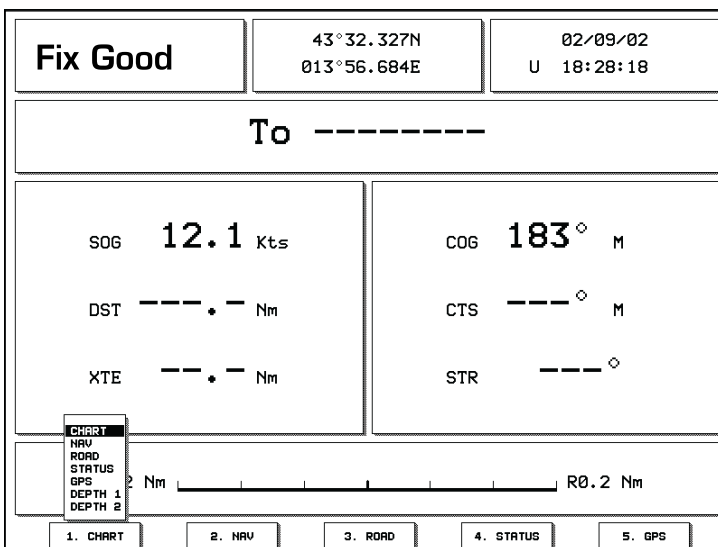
Fix Good

43°32.327N
013°56.684E

02/09/02
U 18:28:18

To --------

SOG 12.1 Kts

DST ---.- Nm

XTE --.- Nm

COG 183° M

CTS ---° M

STR ---°

CHART
NAV
ROAD
STATUS
GPS
DEPTH 1
DEPTH 2

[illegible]2 Nm

R0.2 Nm

1. CHART
2. NAV
3. ROAD
4. STATUS
5. GPS